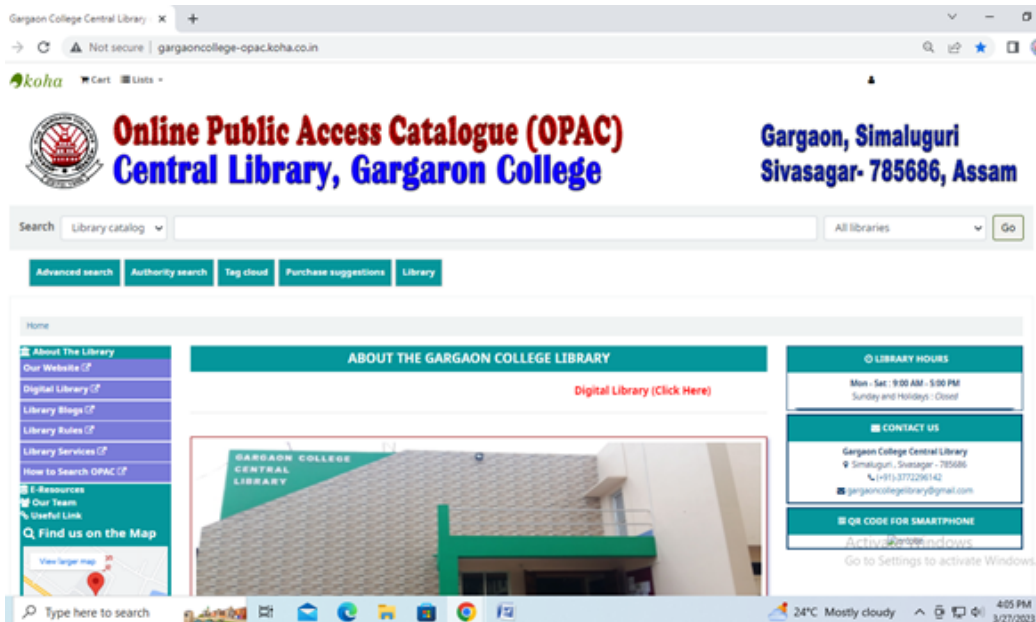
Gargaon College Central Library ×

Not secure | gargaoncollege-opac.koha.co.in

koha Cart Lists

Online Public Access Catalogue (OPAC)
Central Library, Gargaron College

Gargaon, Simaluguri
Sivasagar- 785686, Assam

Search Library catalog All libraries Go

Advanced search Authority search Tag cloud Purchase suggestions Library

Home

About The Library
Our Website
Digital Library
Library Blogs
Library Rules
Library Services
How to Search OPAC
E-Resources
Our Team
Useful Link
Find us on the Map
View larger map

ABOUT THE GARGAON COLLEGE LIBRARY

Digital Library (Click Here)

GARGAON COLLEGE CENTRAL LIBRARY

LIBRARY HOURS
Mon - Sat : 9:00 AM - 5:00 PM
Sunday and Holidays : Closed

CONTACT US
Gargaon College Central Library
Simaluguri, Sivasagar - 785686
(+91)-3772296142
gargaoncollegelibrary@gmail.com

QR CODE FOR SMARTPHONE

Activate Windows
Go to Settings to activate Windows.

Type here to search

24°C Mostly cloudy 4:05 PM 3/27/202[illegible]